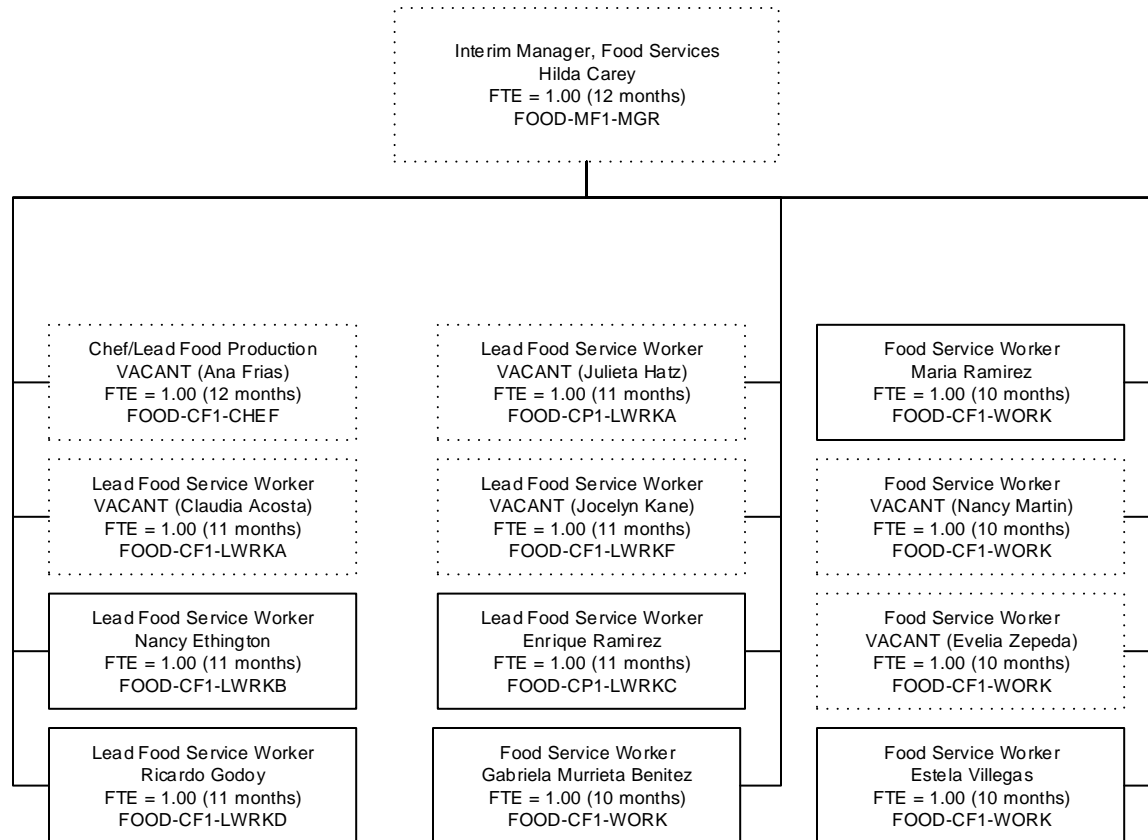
Interim Manager, Food Services
Hilda Carey
FTE = 1.00 (12 months)
FOOD-MF1-MGR

Chef/Lead Food Production
VACANT (Ana Frias)
FTE = 1.00 (12 months)
FOOD-CF1-CHEF

Lead Food Service Worker
VACANT (Claudia Acosta)
FTE = 1.00 (11 months)
FOOD-CF1-LWRKA

Lead Food Service Worker
Nancy Ethington
FTE = 1.00 (11 months)
FOOD-CF1-LWRKB

Lead Food Service Worker
Ricardo Godoy
FTE = 1.00 (11 months)
FOOD-CF1-LWRKD

Lead Food Service Worker
VACANT (Julieta Hatz)
FTE = 1.00 (11 months)
FOOD-CP1-LWRKA

Lead Food Service Worker
VACANT (Jocelyn Kane)
FTE = 1.00 (11 months)
FOOD-CF1-LWRKF

Lead Food Service Worker
Enrique Ramirez
FTE = 1.00 (11 months)
FOOD-CP1-LWRKC

Food Service Worker
Gabriela Murrieta Benitez
FTE = 1.00 (10 months)
FOOD-CF1-WORK

Food Service Worker
Maria Ramirez
FTE = 1.00 (10 months)
FOOD-CF1-WORK

Food Service Worker
VACANT (Nancy Martin)
FTE = 1.00 (10 months)
FOOD-CF1-WORK

Food Service Worker
VACANT (Evelia Zepeda)
FTE = 1.00 (10 months)
FOOD-CF1-WORK

Food Service Worker
Estela Villegas
FTE = 1.00 (10 months)
FOOD-CF1-WORK